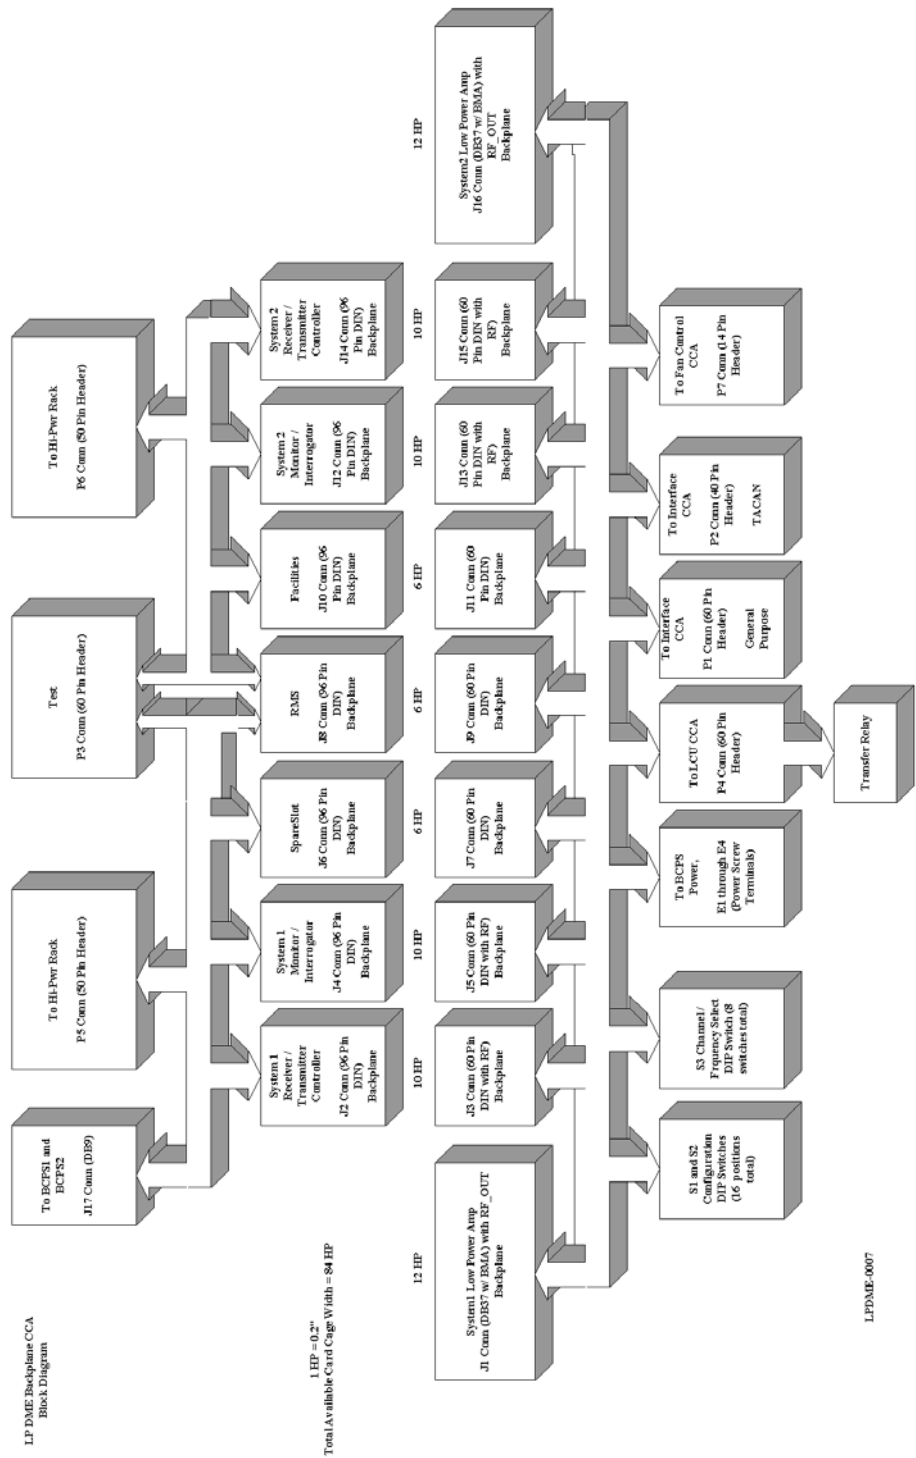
LP DME Backplane CCA
Block Diagram

1 HP = 0.2"
Total Available Card Cage Width = 84 HP

LPDME-0007

To BCPS1 and BCPS2
J17 Conn (DB9)

To Hi-Pwr Rack
P5 Conn (50 Pin Header)

Test
P3 Conn (60 Pin Header)

To Hi-Pwr Rack
P6 Conn (50 Pin Header)

System 1 Receiver / Transmitter Controller
J2 Conn (96 Pin DIN) Backplane

System 1 Monitor / Interrogator
J4 Conn (96 Pin DIN) Backplane

SpareSlot
J6 Conn (96 Pin DIN) Backplane

RMS
J8 Conn (96 Pin DIN) Backplane

Facilities
J10 Conn (96 Pin DIN) Backplane

System 2 Monitor / Interrogator
J12 Conn (96 Pin DIN) Backplane

System 2 Receiver / Transmitter Controller
J14 Conn (96 Pin DIN) Backplane

12 HP

10 HP

10 HP

6 HP

6 HP

6 HP

10 HP

10 HP

12 HP

System1 Low Power Amp
J1 Conn (DB37 w/ BMA) with RF_OUT Backplane

J3 Conn (60 Pin DIN with RF) Backplane

J5 Conn (60 Pin DIN with RF) Backplane

J7 Conn (60 Pin DIN) Backplane

J9 Conn (60 Pin DIN) Backplane

J11 Conn (60 Pin DIN) Backplane

J13 Conn (60 Pin DIN with RF) Backplane

J15 Conn (60 Pin DIN with RF) Backplane

System2 Low Power Amp
J16 Conn (DB37 w/ BMA) with RF_OUT Backplane

S1 and S2 Configuration DIP Switches (16 positions total)

S3 Channel / Frequency Select DIP Switch (8 switches total)

To BCPS Power,
E1 through E4 (Power Screw Terminals)

To LCU CCA
P4 Conn (60 Pin Header)

Transfer Relay

To Interface CCA
P1 Conn (60 Pin Header)
General Purpose

To Interface CCA
P2 Conn (40 Pin Header)
TACAN

To Fan Control CCA
P7 Conn (14 Pin Header)